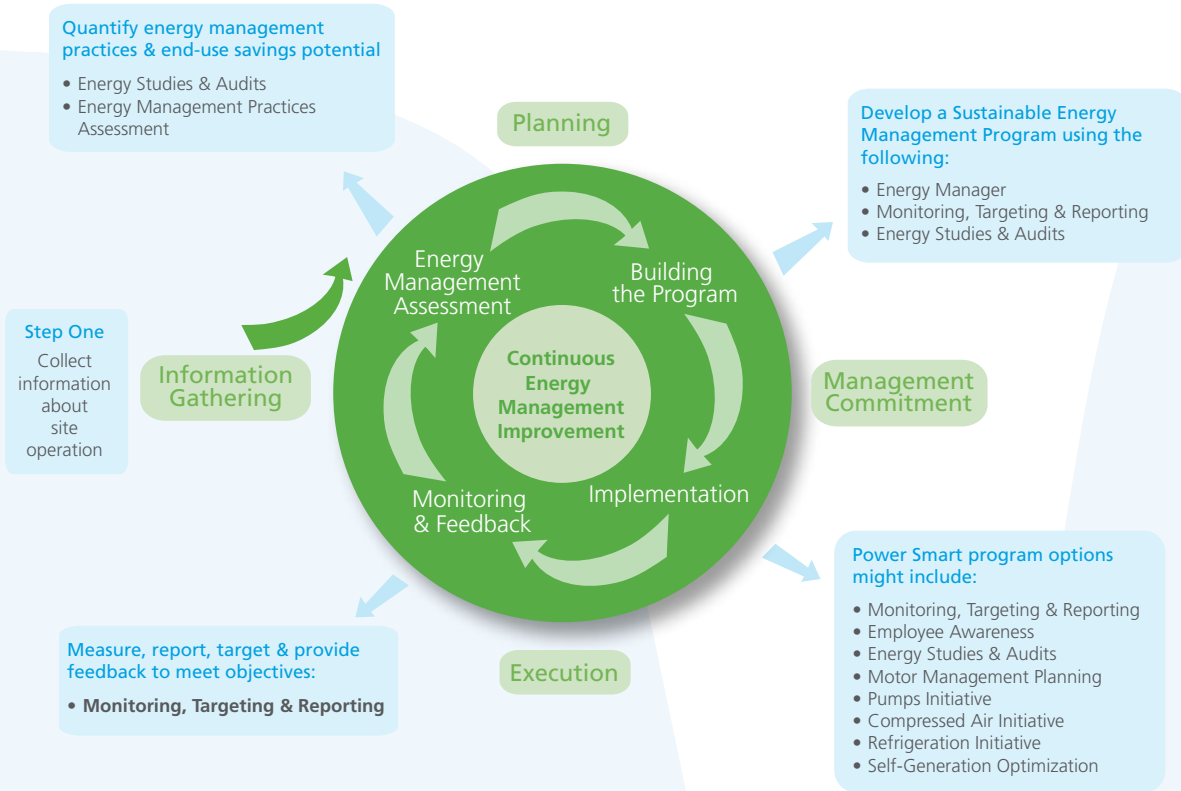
Quantify energy management practices & end-use savings potential

• Energy Studies & Audits
• Energy Management Practices Assessment

Planning

Develop a Sustainable Energy Management Program using the following:

• Energy Manager
• Monitoring, Targeting & Reporting
• Energy Studies & Audits

Step One

Collect information about site operation

Information Gathering

Energy Management Assessment

Building the Program

Continuous Energy Management Improvement

Management Commitment

Monitoring & Feedback

Implementation

Power Smart program options might include:

• Monitoring, Targeting & Reporting
• Employee Awareness
• Energy Studies & Audits
• Motor Management Planning
• Pumps Initiative
• Compressed Air Initiative
• Refrigeration Initiative
• Self-Generation Optimization

Measure, report, target & provide feedback to meet objectives:

• Monitoring, Targeting & Reporting

Execution